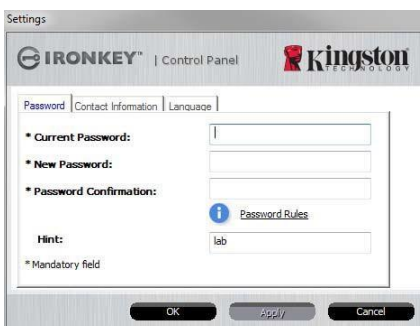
Settings

IRONKEY™ | Control Panel

Kingston TECHNOLOGY

Password | Contact Information | Language

* Current Password:

* New Password:

* Password Confirmation:

Password Rules

Hint: lab

* Mandatory field

OK

Apply

Cancel